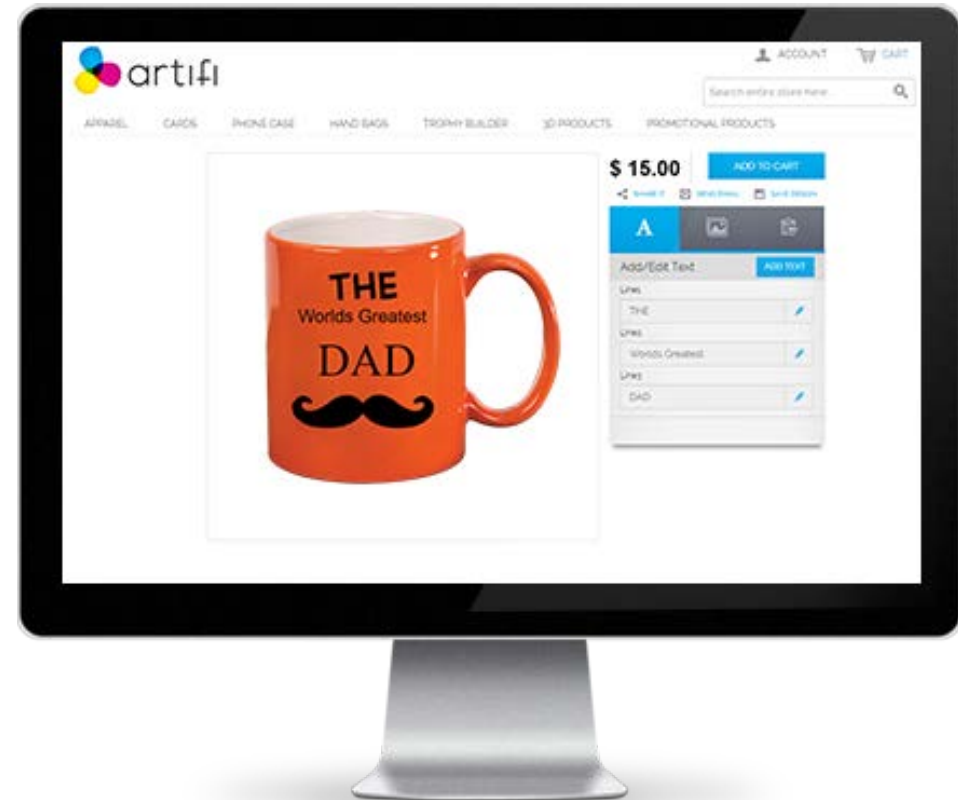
artifi

ACCOUNT CART

Search entire store here...

APPAREL CARDS PHONE CASE HAND BAGS TROPHY BUILDER 3D PRODUCTS PROMOTIONAL PRODUCTS

THE
Worlds Greatest
DAD

$ 15.00

ADD TO CART

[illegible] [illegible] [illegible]

A

Add/Edit Text

ADD TEXT

Line1
THE

Line2
Worlds Greatest

Line3
DAD